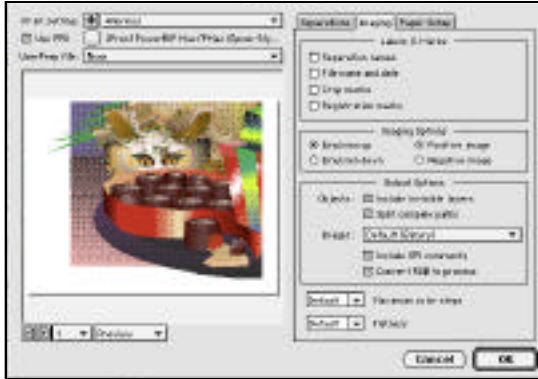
Printer Setting: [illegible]
Use PPD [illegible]
Use Prep File: None

Separations | Imaging | Paper Setup

Labels & Marks
Separation names
Filename and date
Crop marks
Registration marks

Imaging Options
Emulsion up
Emulsion down
Positive image
Negative image

Output Options
Objects: Include invisible layers
Split complex paths
Images: Default (binary)
Include EPS comments
Convert RGB to process

Default Flatness in screen
Default Flatness

1 Preview

Cancel OK